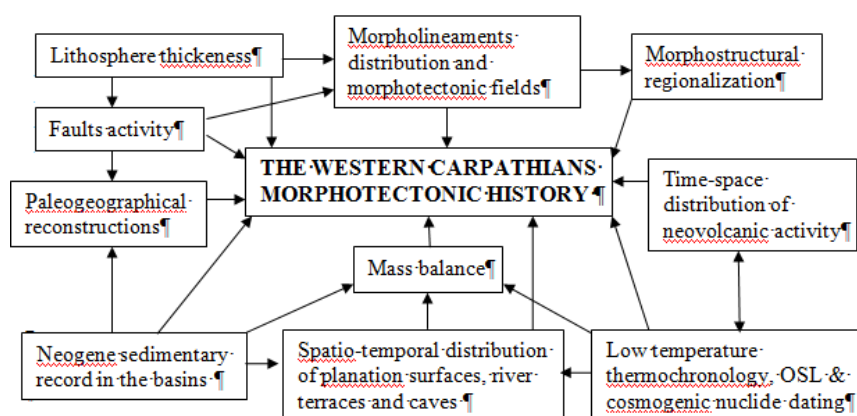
Lithosphere thickeness¶

Morpholineaments· distribution·and· morphotectonic·fields¶

Morphostructural· regionalization¶

Faults·activity¶

THE·WESTERN·CARPATHIANS· MORPHOTECTONIC·HISTORY·¶

Paleogeographical· reconstructions¶

Time-space· distribution·of· neovolcanic·activity¶

Mass·balance¶

Neogene·sedimentary· record·in·the·basins·¶

Spatio-temporal·distribution· of·planation·surfaces,·river· terraces·and·caves·¶

Low·temperature· thermochronology,·OSL·&· cosmogenic·nuclide·dating¶